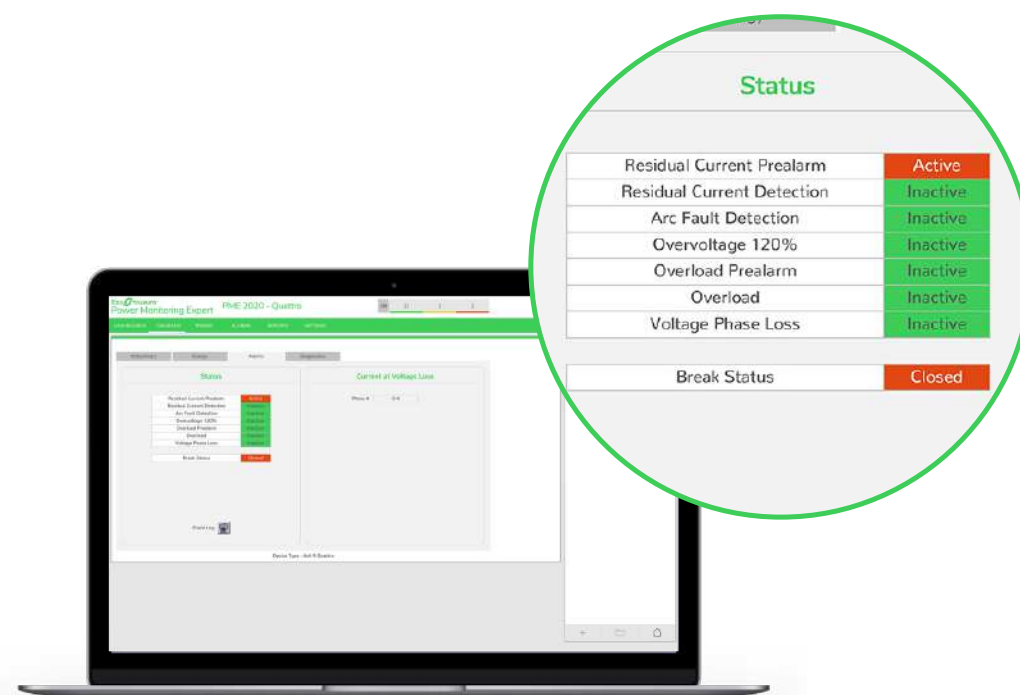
Status

| Residual Current Prealarm | Active |
|---|---|
| Residual Current Detection | Inactive |
| Arc Fault Detection | Inactive |
| Overvoltage 120% | Inactive |
| Overload Prealarm | Inactive |
| Overload | Inactive |
| Voltage Phase Loss | Inactive |

| Break Status | Closed |
|---|---|

Power Monitoring Expert PME 2020 - Quattro

Status

Current at Voltage Loss

Break Status Closed

Device Type - Acti 9 Enabler